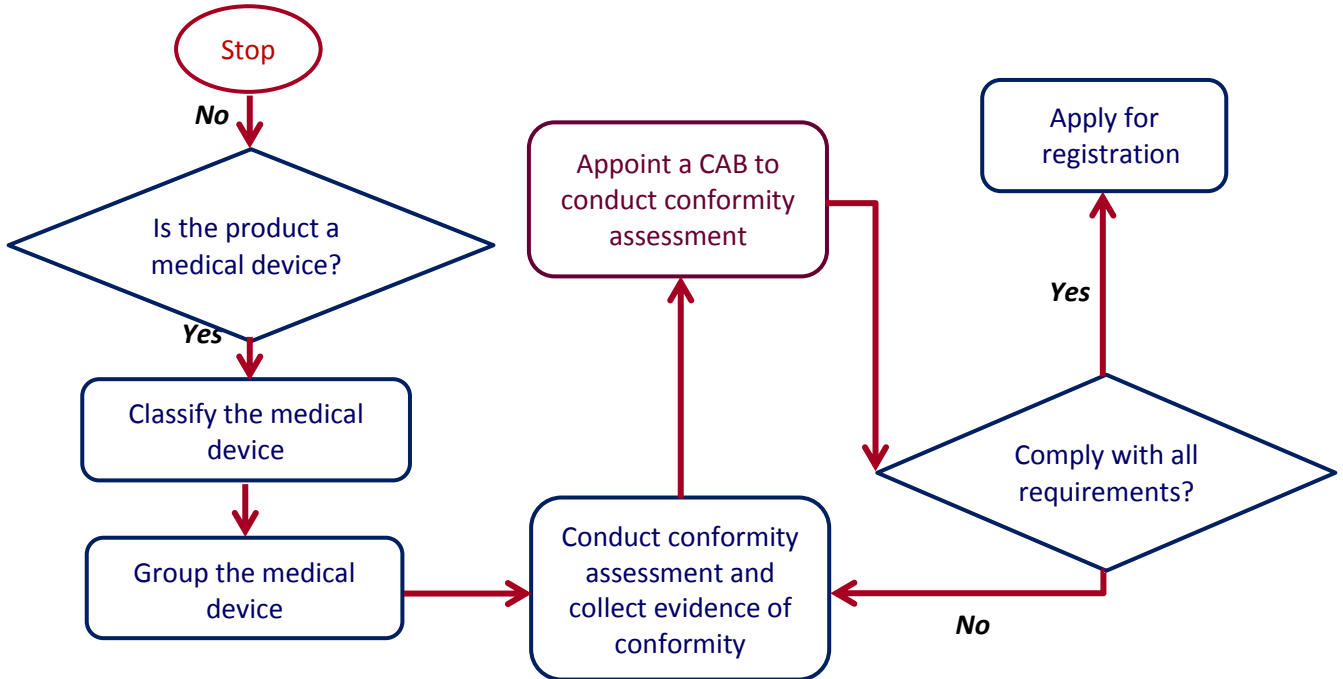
Stop

No

Is the product a medical device?

Yes

Classify the medical device

Group the medical device

Conduct conformity assessment and collect evidence of conformity

Appoint a CAB to conduct conformity assessment

Comply with all requirements?

No

Yes

Apply for registration